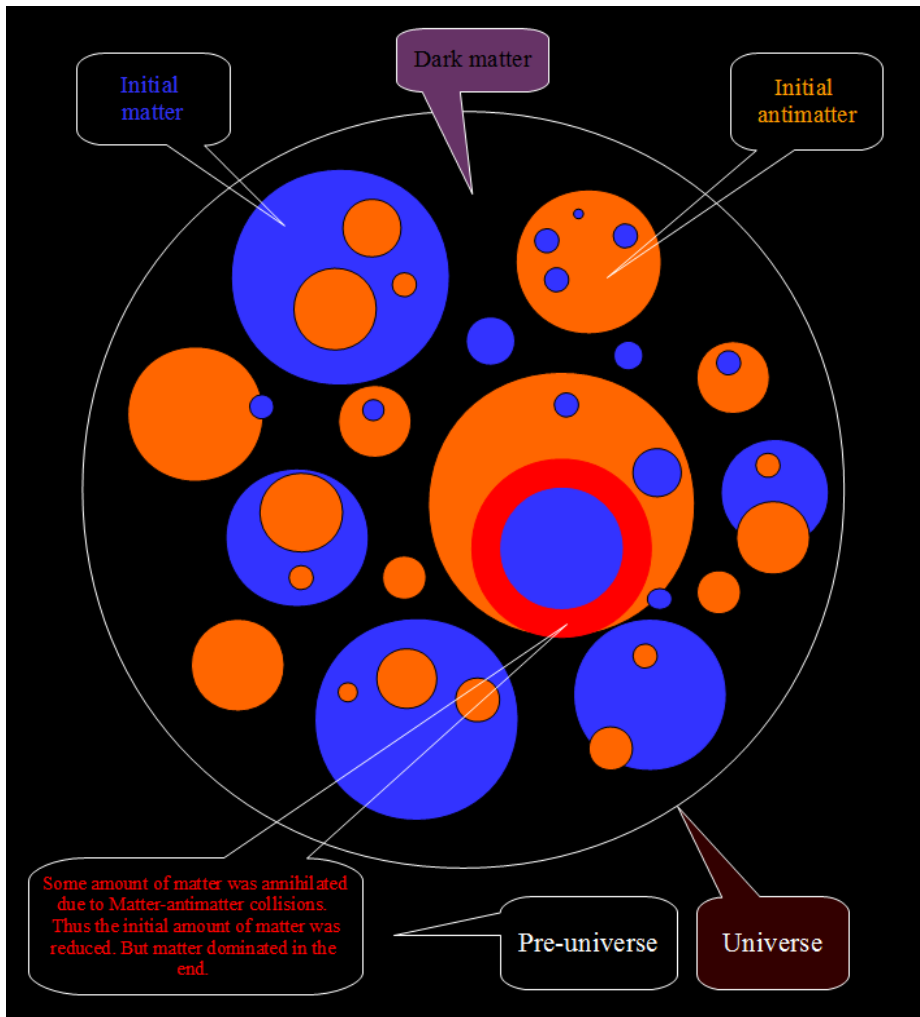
Initial matter

Dark matter

Initial antimatter

Some amount of matter was annihilated due to Matter-antimatter collisions. Thus the initial amount of matter was reduced. But matter dominated in the end.

Pre-universe

Universe